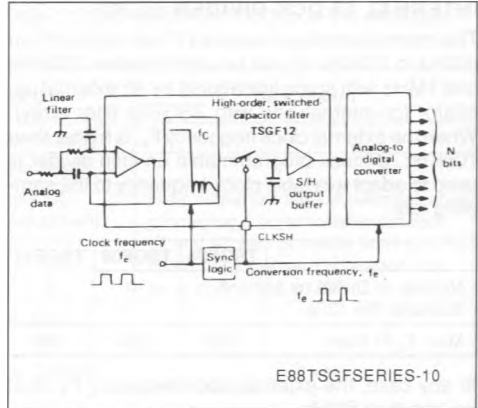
Linear filter

Analog data

High-order, switched capacitor filter
TSGF12

$f_C$

S/H output buffer

Analog-to digital converter

N bits

CLKSH

Clock frequency $f_c$

Sync logic

Conversion frequency, $f_e$

$f_e$

E88TSGFSERIES-10